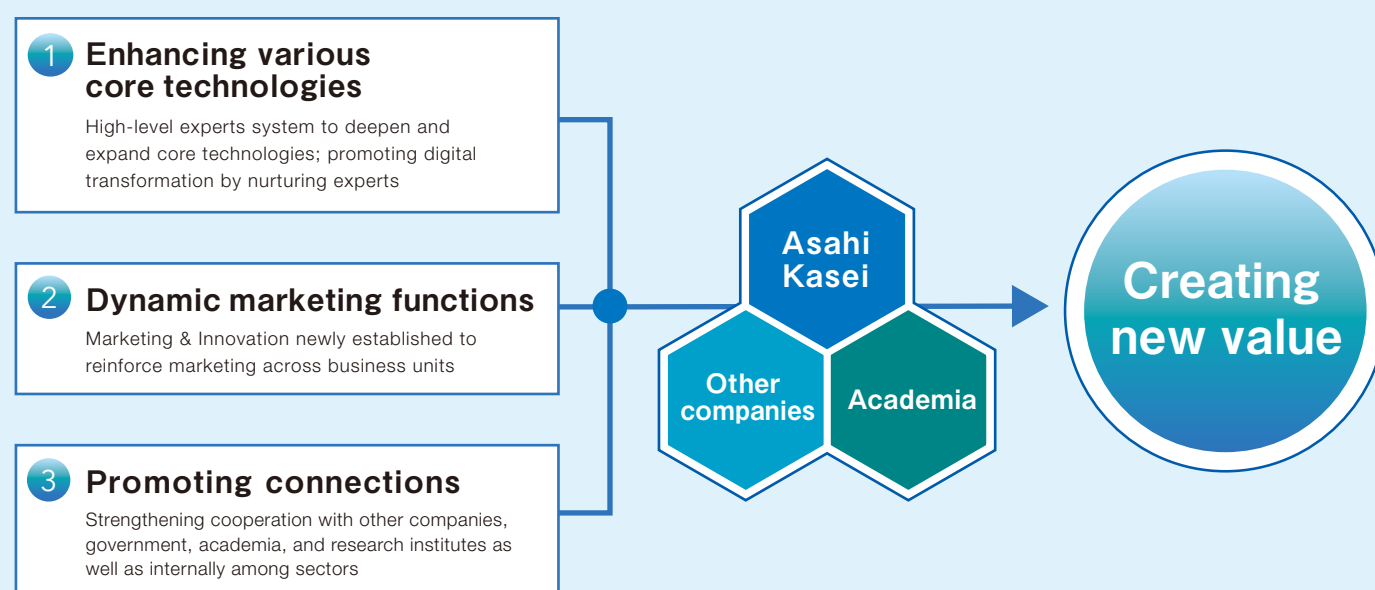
1 Enhancing various core technologies

High-level experts system to deepen and expand core technologies; promoting digital transformation by nurturing experts

2 Dynamic marketing functions

Marketing & Innovation newly established to reinforce marketing across business units

3 Promoting connections

Strengthening cooperation with other companies, government, academia, and research institutes as well as internally among sectors

Asahi Kasei

Other companies

Academia

Creating new value